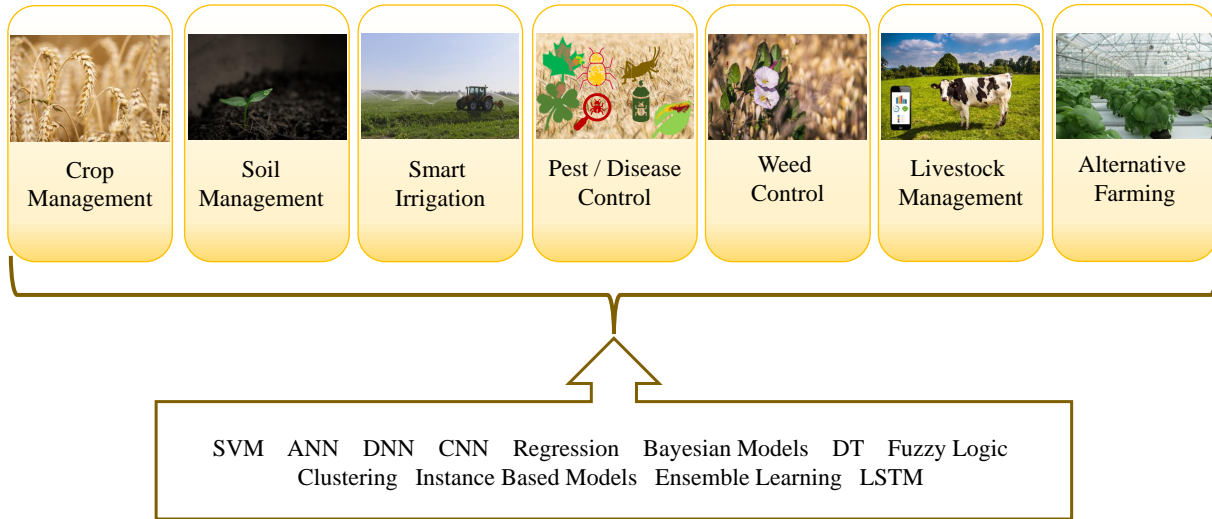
Crop Management

Soil Management

Smart Irrigation

Pest / Disease Control

Weed Control

Livestock Management

Alternative Farming

SVM ANN DNN CNN Regression Bayesian Models DT Fuzzy Logic
Clustering Instance Based Models Ensemble Learning LSTM